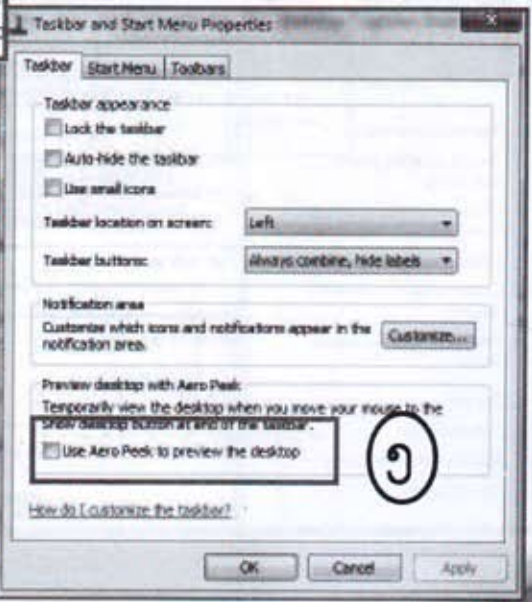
Taskbar and Start Menu Properties

Taskbar | Start Menu | Toolbars

Taskbar appearance

Lock the taskbar

Auto-hide the taskbar

Use small icons

Taskbar location on screen: Left

Taskbar buttons: Always combine, hide labels

Notification area

Customize which icons and notifications appear in the notification area.

Customize...

Preview desktop with Aero Peek

Temporarily view the desktop when you move your mouse to the Show desktop button at end of the taskbar.

Use Aero Peek to preview the desktop

๑

How do I customize the taskbar?

OK | Cancel | Apply